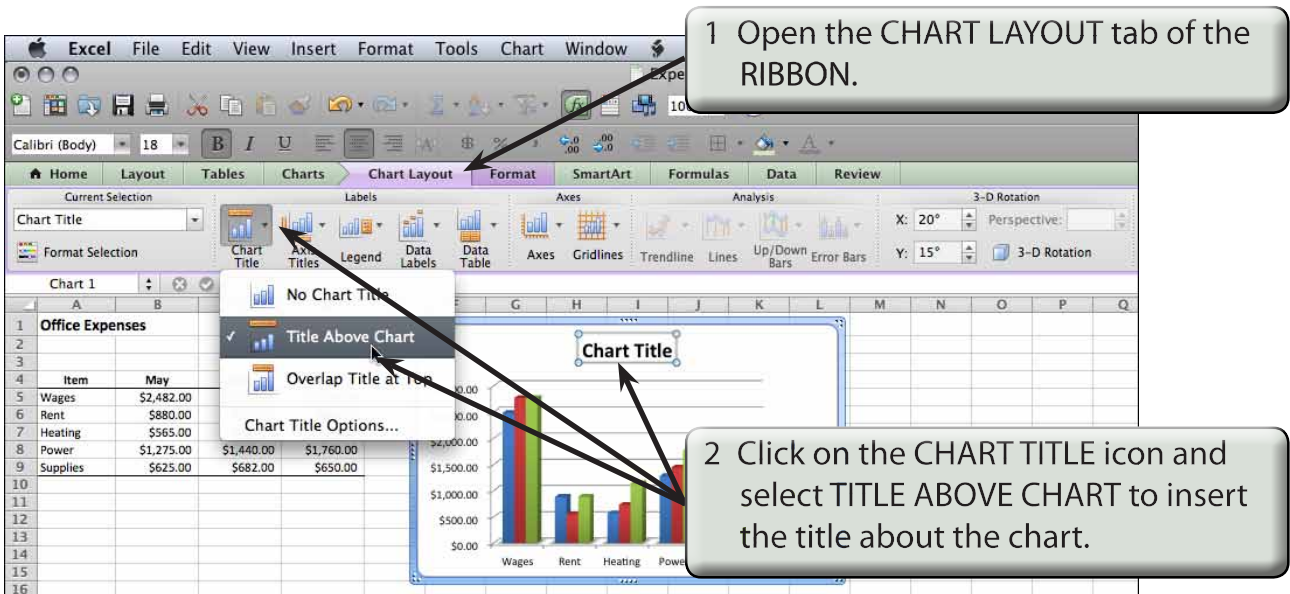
1 Open the CHART LAYOUT tab of the RIBBON.

Excel File Edit View Insert Format Tools Chart Window

Calibri (Body) 18 B I U

Home Layout Tables Charts Chart Layout Format SmartArt Formulas Data Review

Current Selection

Chart Title

Format Selection

Labels

Chart Title Axis Titles Legend Data Labels Data Table

Axes

Axes Gridlines

Analysis

Trendline Lines Up/Down Bars Error Bars

3-D Rotation

X: 20° Perspective:

Y: 15° 3-D Rotation

Chart 1

No Chart Title

Title Above Chart

Overlap Title at Top

Chart Title Options...

| | A | B | C | D |
|---|---|---|---|---|
| 1 | Office Expenses | | | |
| 2 | | | | |
| 3 | | | | |
| 4 | Item | May | | |
| 5 | Wages | $2,482.00 | | |
| 6 | Rent | $880.00 | | |
| 7 | Heating | $565.00 | | |
| 8 | Power | $1,275.00 | $1,440.00 | $1,760.00 |
| 9 | Supplies | $625.00 | $682.00 | $650.00 |

Chart Title

$2,000.00
$1,500.00
$1,000.00
$500.00
$0.00

Wages Rent Heating Powe

2 Click on the CHART TITLE icon and select TITLE ABOVE CHART to insert the title about the chart.